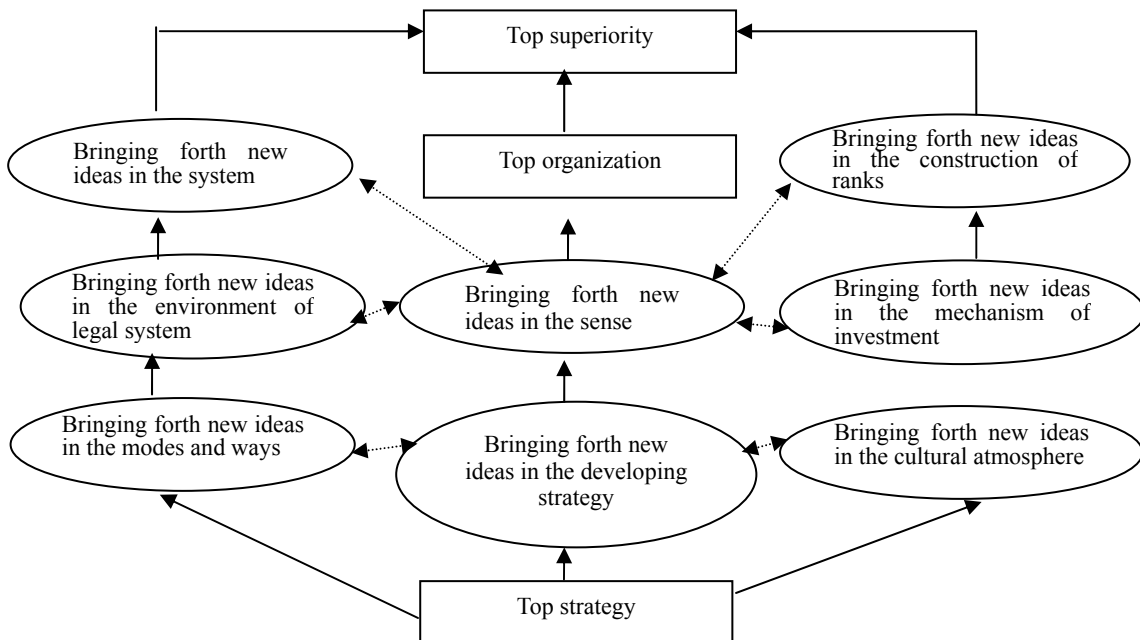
Top superiority

Bringing forth new ideas in the system

Top organization

Bringing forth new ideas in the construction of ranks

Bringing forth new ideas in the environment of legal system

Bringing forth new ideas in the sense

Bringing forth new ideas in the mechanism of investment

Bringing forth new ideas in the modes and ways

Bringing forth new ideas in the developing strategy

Bringing forth new ideas in the cultural atmosphere

Top strategy